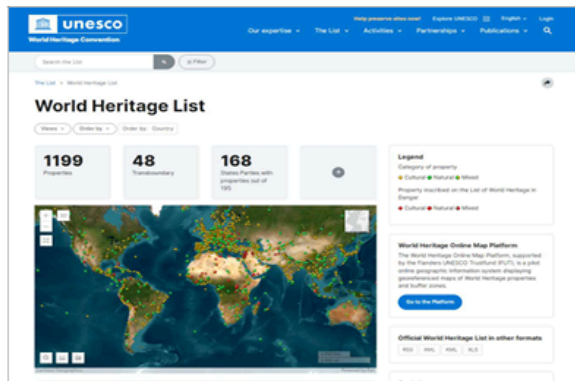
unesco
World Heritage Convention

Help preserve sites now! Explore UNESCO English Login

Our expertise The List Activities Partnerships Publications

Search the List Filter

The List > World Heritage List

World Heritage List

Views Order by Order by: Country

1199
Properties

48
Transboundary

168
States Parties with properties out of 195

Legend
Category of property
Cultural Natural Mixed
Property inscribed on the List of World Heritage in Danger
Cultural Natural Mixed

World Heritage Online Map Platform
The World Heritage Online Map Platform, supported by the Flanders UNESCO Trustfund (FUT), is a pilot online geographic information system displaying georeferenced maps of World Heritage properties and buffer zones.

Go to the Platform

Official World Heritage List in other formats
RSS XML KML XLS